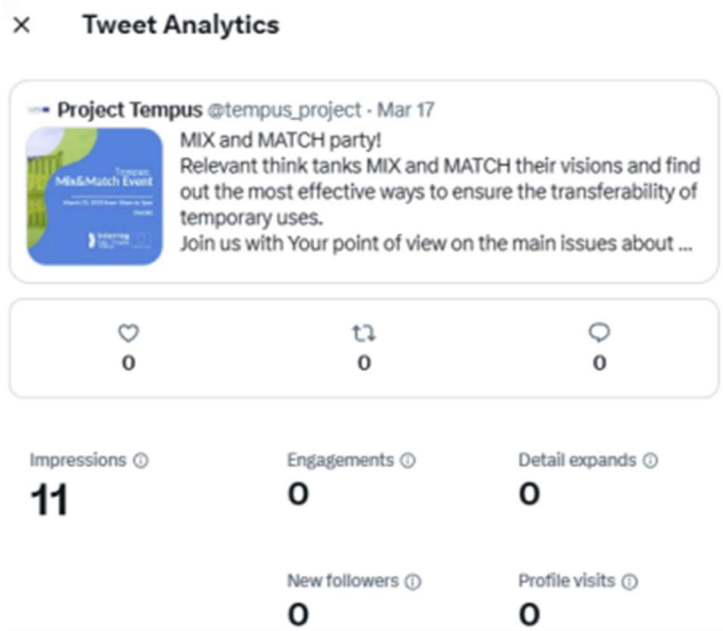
× Tweet Analytics

Project Tempus @tempus_project · Mar 17

Tempus
Mix&Match Event
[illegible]
Interreg

MIX and MATCH party!
Relevant think tanks MIX and MATCH their visions and find out the most effective ways to ensure the transferability of temporary uses.
Join us with Your point of view on the main issues about ...

0
0
0

Impressions ⓘ
11

Engagements ⓘ
0

Detail expands ⓘ
0

New followers ⓘ
0

Profile visits ⓘ
0